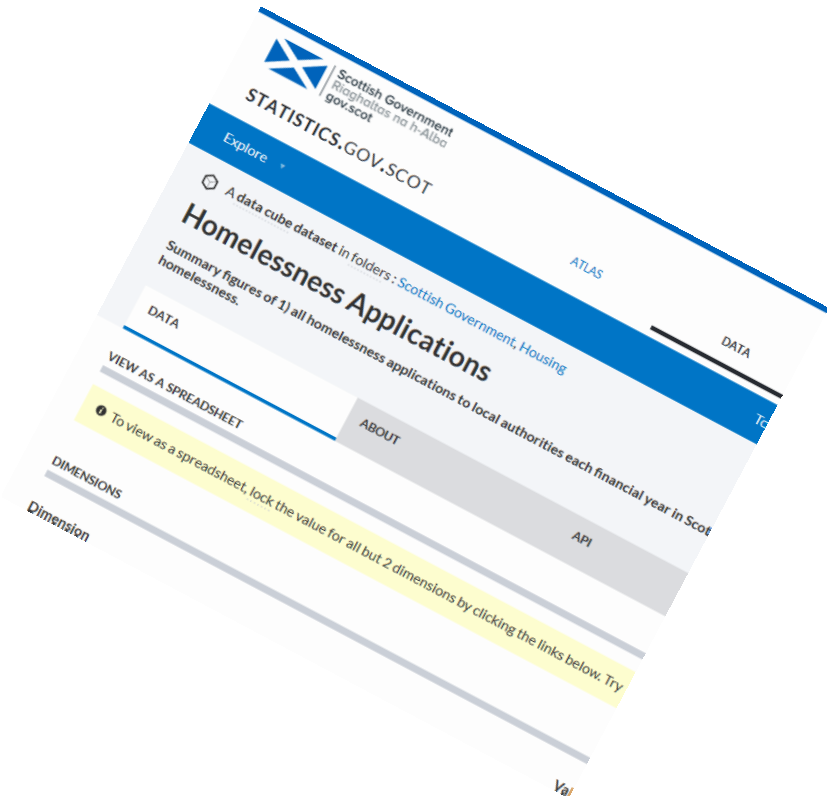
Scottish Government
Riaghaltas na h-Alba
gov.scot

STATISTICS.GOV.SCOT

Explore

ATLAS

DATA

To

A data cube dataset in folders : Scottish Government, Housing

Homelessness Applications

Summary figures of 1) all homelessness applications to local authorities each financial year in Scot homelessness.

DATA

ABOUT

API

VIEW AS A SPREADSHEET

To view as a spreadsheet, lock the value for all but 2 dimensions by clicking the links below. Try

DIMENSIONS

Dimension

Va